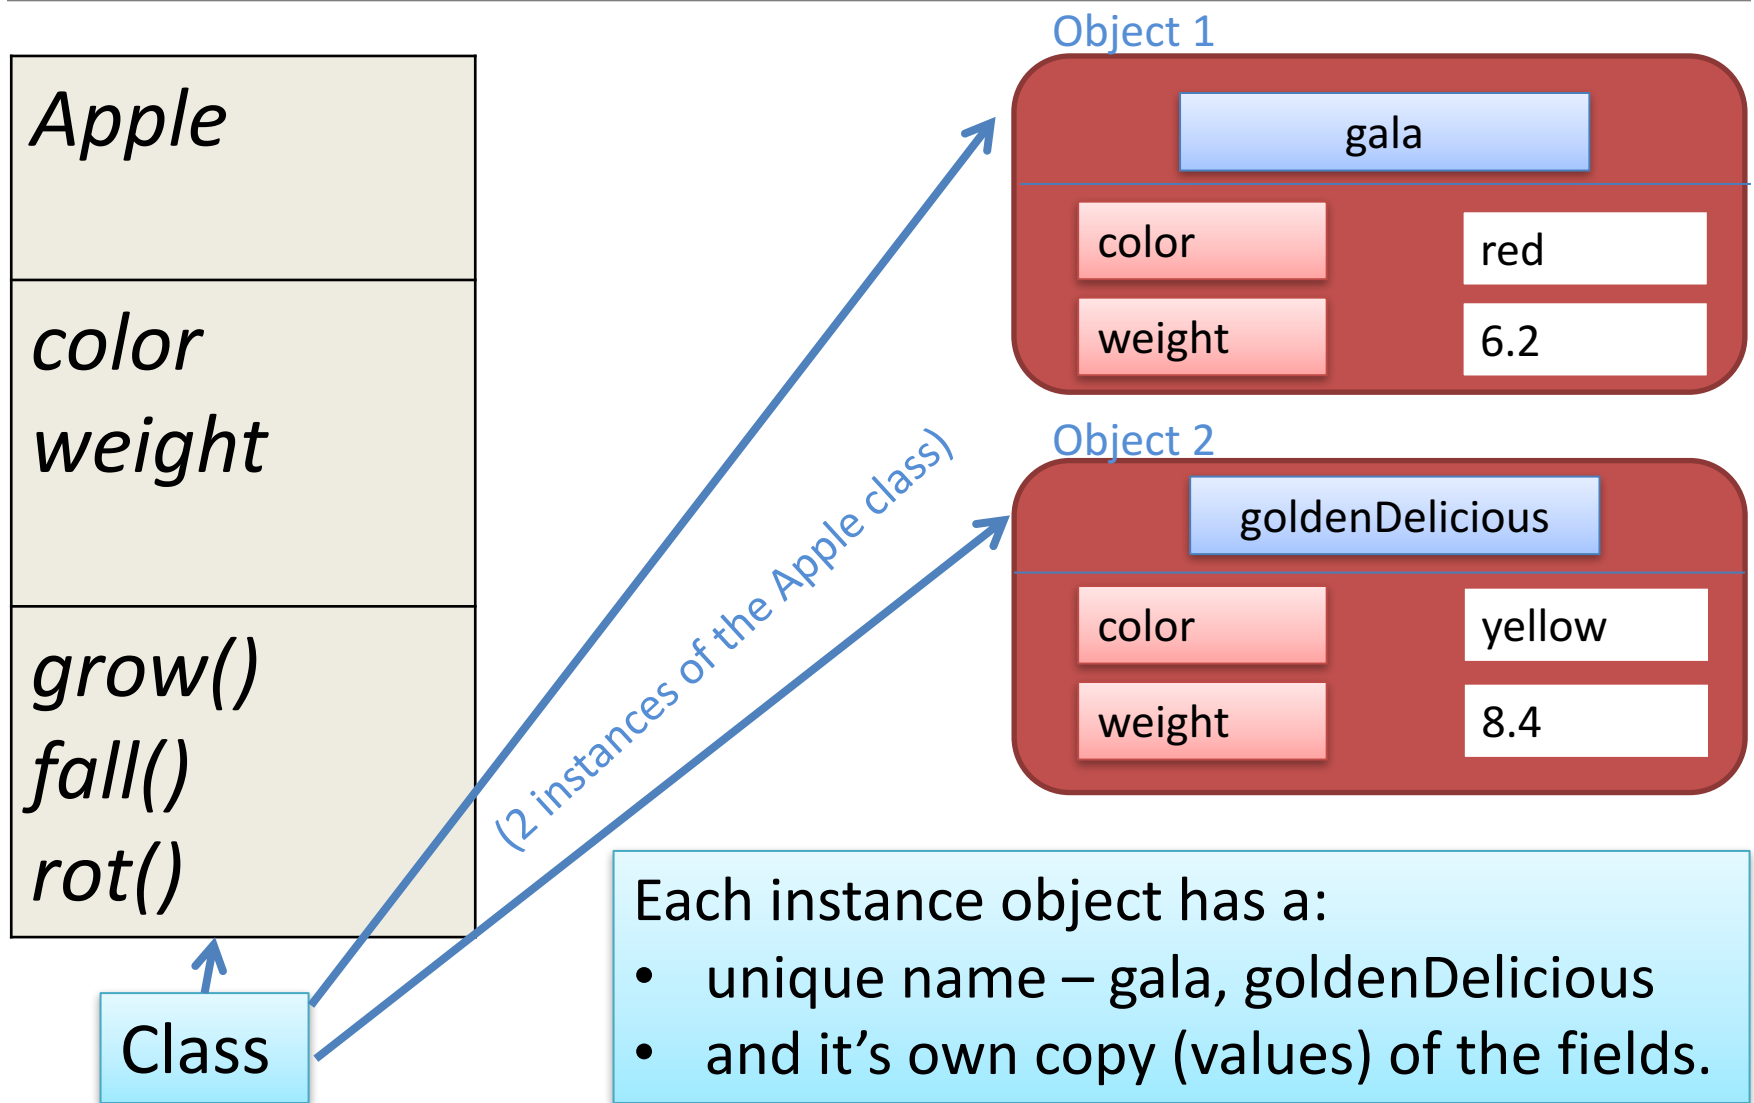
Apple

color
weight

grow()
fall()
rot()

Class

(2 instances of the Apple class)

Object 1

gala

| color | red |
|---|---|
| weight | 6.2 |

Object 2

goldenDelicious

| color | yellow |
|---|---|
| weight | 8.4 |

Each instance object has a:
• unique name – gala, goldenDelicious
• and it's own copy (values) of the fields.